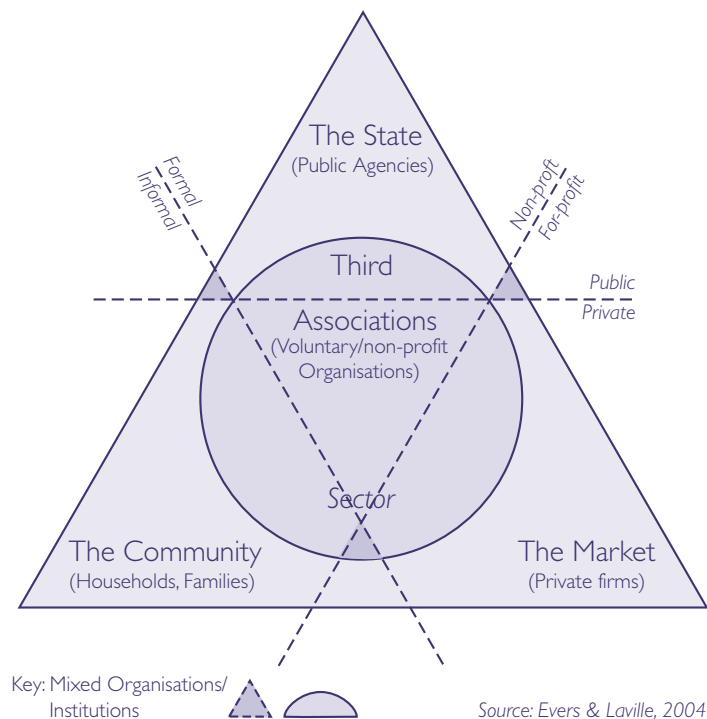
The State
(Public Agencies)

Formal
Informal

Non-proft
For-profit

Third

Public
Private

Associations
(Voluntary/non-profit
Organisations)

Sector

The Community
(Households, Families)

The Market
(Private firms)

Key: Mixed Organisations/
Institutions

Source: Evers & Laville, 2004